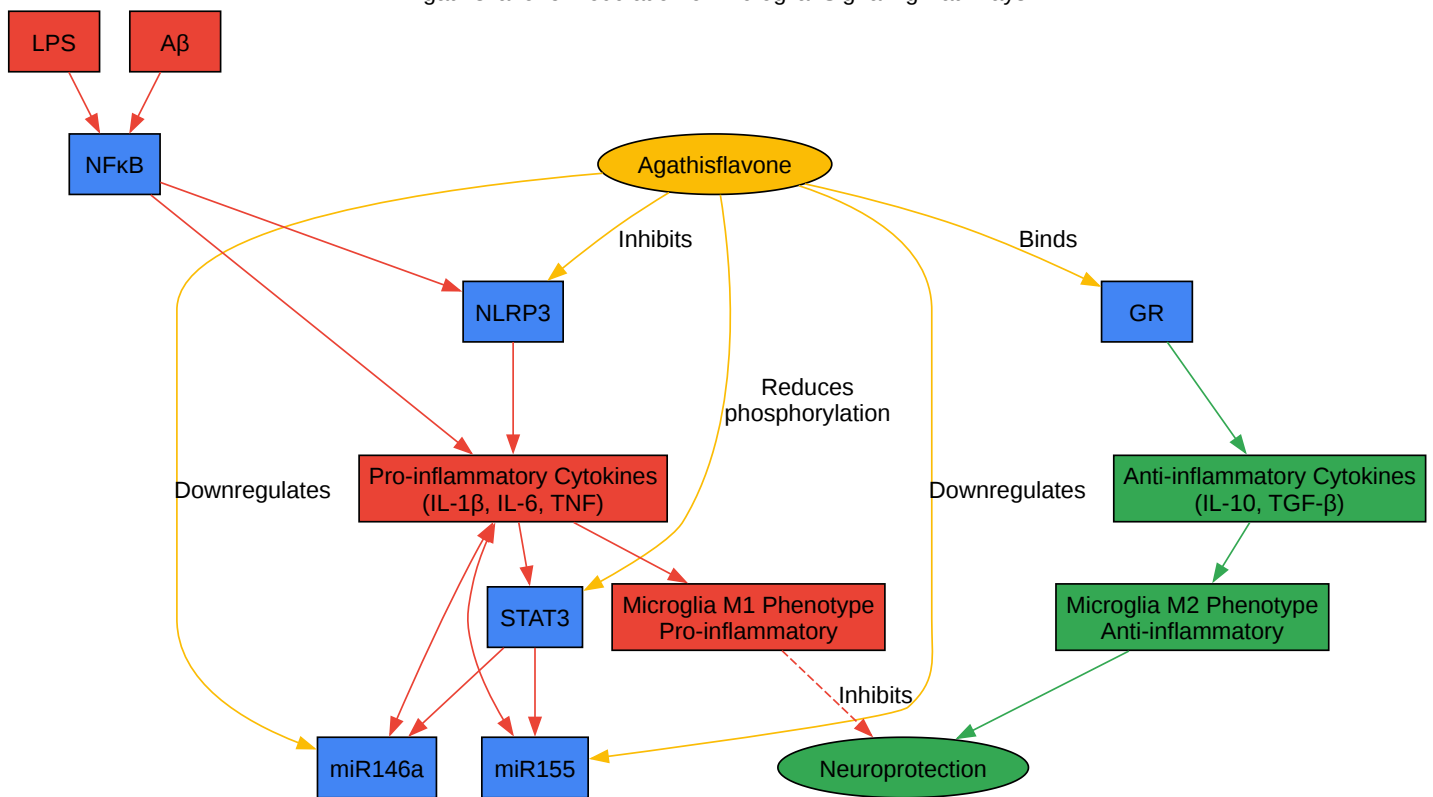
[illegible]

LPS

Aβ

NFκB

Agathisflavone

Inhibits

Binds

NLRP3

GR

Reduces phosphorylation

Downregulates

Pro-inflammatory Cytokines (IL-1β, IL-6, TNF)

Downregulates

Anti-inflammatory Cytokines (IL-10, TGF-β)

STAT3

Microglia M1 Phenotype Pro-inflammatory

Microglia M2 Phenotype Anti-inflammatory

Inhibits

miR146a

miR155

Neuroprotection